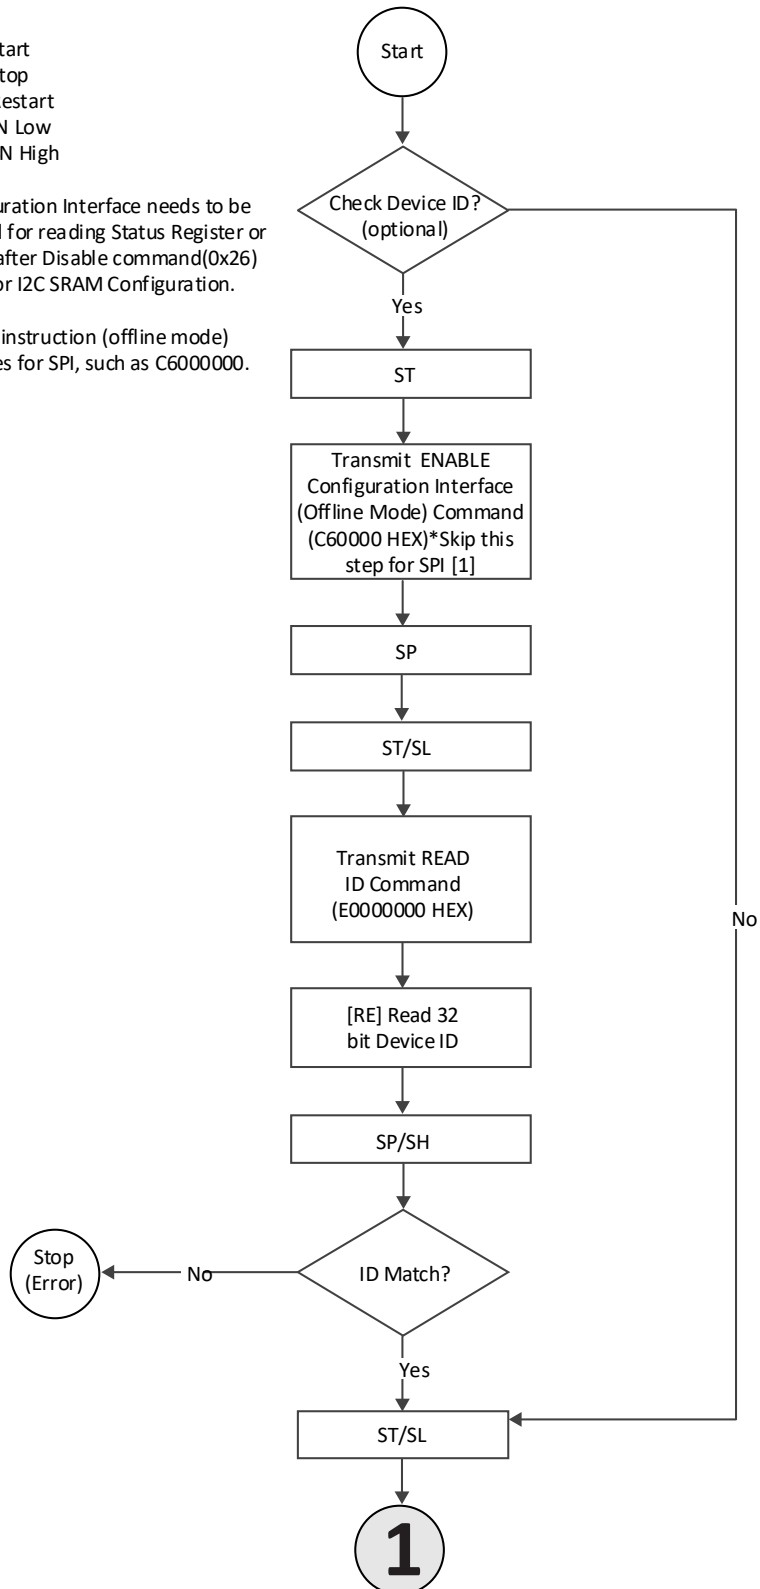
tart
top
estart
N Low
N High

uration Interface needs to be
l for reading Status Register or
after Disable command(0x26)
or I2C SRAM Configuration.

instruction (offline mode)
es for SPI, such as C6000000.

Start

Check Device ID? (optional)

Yes

No

ST

Transmit ENABLE Configuration Interface (Offline Mode) Command (C60000 HEX)*Skip this step for SPI [1]

SP

ST/SL

Transmit READ ID Command (E0000000 HEX)

[RE] Read 32 bit Device ID

SP/SH

ID Match?

No

Stop (Error)

Yes

ST/SL

1